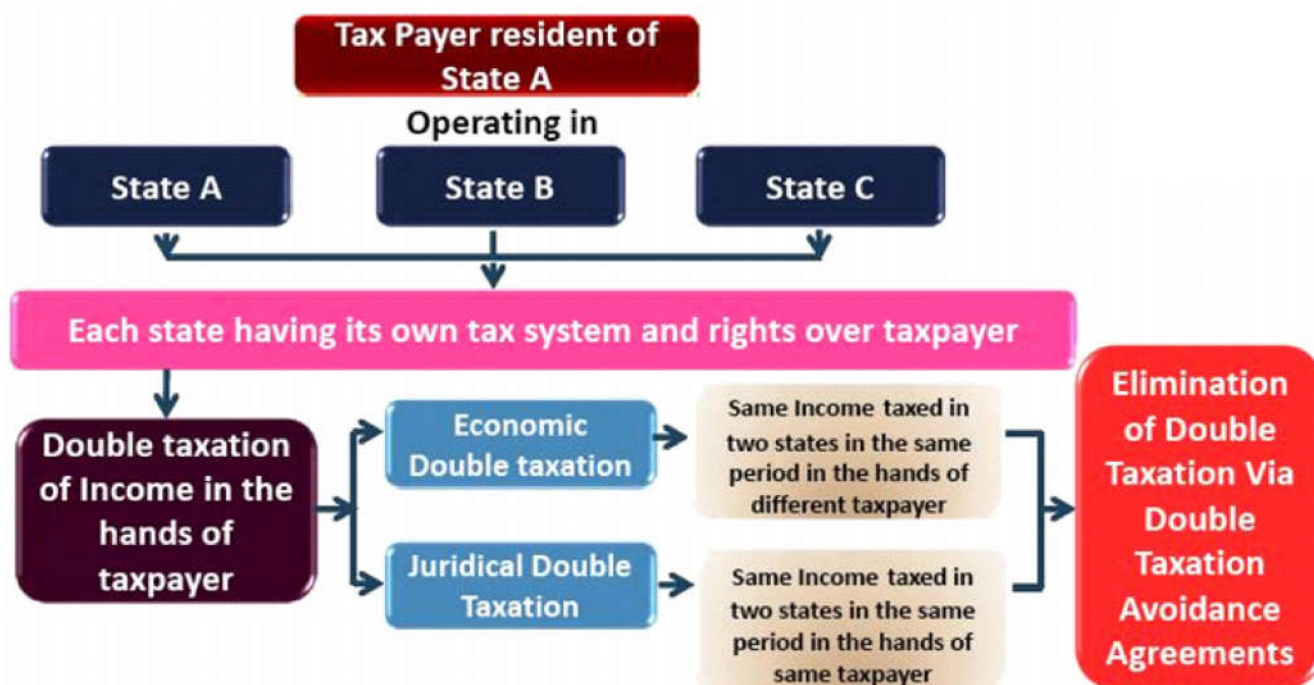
Tax Payer resident of State A

Operating in

State A

State B

State C

Each state having its own tax system and rights over taxpayer

Double taxation of Income in the hands of taxpayer

Economic Double taxation

Same Income taxed in two states in the same period in the hands of different taxpayer

Juridical Double Taxation

Same Income taxed in two states in the same period in the hands of same taxpayer

Elimination of Double Taxation Via Double Taxation Avoidance Agreements